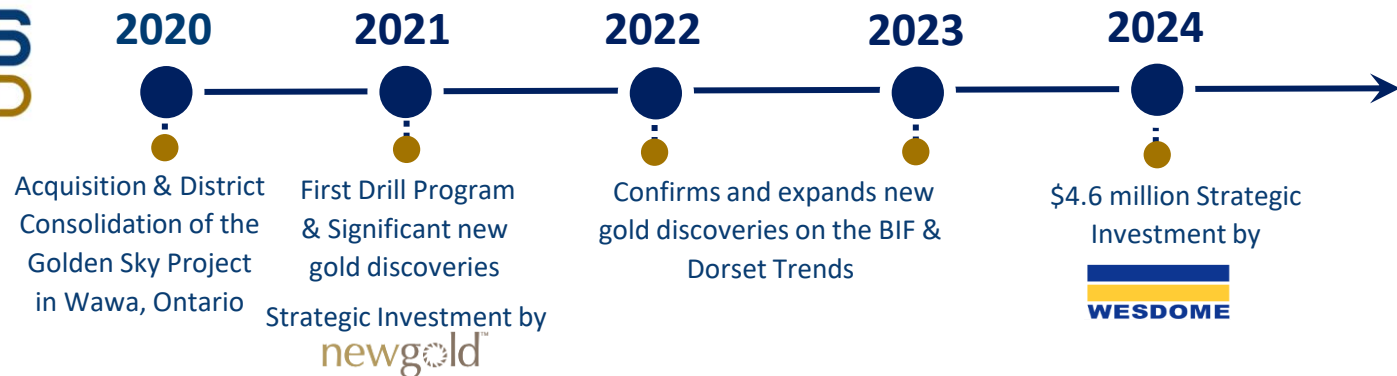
2020

Acquisition & District Consolidation of the Golden Sky Project in Wawa, Ontario

2021

First Drill Program & Significant new gold discoveries

Strategic Investment by

newgold

2022

Confirms and expands new gold discoveries on the BIF & Dorset Trends

2023

2024

$4.6 million Strategic Investment by

WESDOME